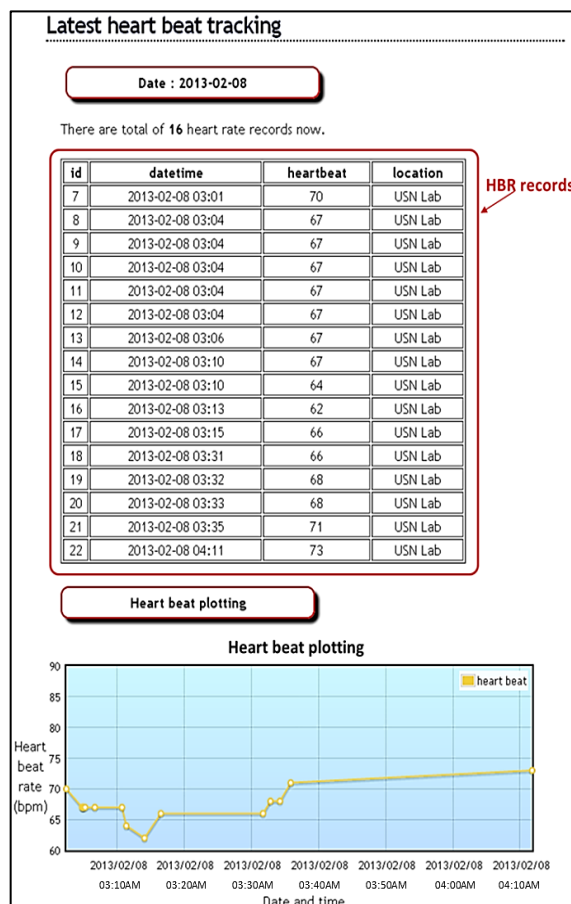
Latest heart beat tracking

Date : 2013-02-08

There are total of **16** heart rate records now.

| id | datetime | heartbeat | location |
|---|---|---|---|
| 7 | 2013-02-08 03:01 | 70 | USN Lab |
| 8 | 2013-02-08 03:04 | 67 | USN Lab |
| 9 | 2013-02-08 03:04 | 67 | USN Lab |
| 10 | 2013-02-08 03:04 | 67 | USN Lab |
| 11 | 2013-02-08 03:04 | 67 | USN Lab |
| 12 | 2013-02-08 03:04 | 67 | USN Lab |
| 13 | 2013-02-08 03:06 | 67 | USN Lab |
| 14 | 2013-02-08 03:10 | 67 | USN Lab |
| 15 | 2013-02-08 03:10 | 64 | USN Lab |
| 16 | 2013-02-08 03:13 | 62 | USN Lab |
| 17 | 2013-02-08 03:15 | 66 | USN Lab |
| 18 | 2013-02-08 03:31 | 66 | USN Lab |
| 19 | 2013-02-08 03:32 | 68 | USN Lab |
| 20 | 2013-02-08 03:33 | 68 | USN Lab |
| 21 | 2013-02-08 03:35 | 71 | USN Lab |
| 22 | 2013-02-08 04:11 | 73 | USN Lab |

HBR records

Heart beat plotting

Heart beat plotting

heart beat

90
85
80
75
70
65
60

Heart beat rate (bpm)

2013/02/08 03:10AM
2013/02/08 03:20AM
2013/02/08 03:30AM
2013/02/08 03:40AM
2013/02/08 03:50AM
2013/02/08 04:00AM
2013/02/08 04:10AM

Date and time